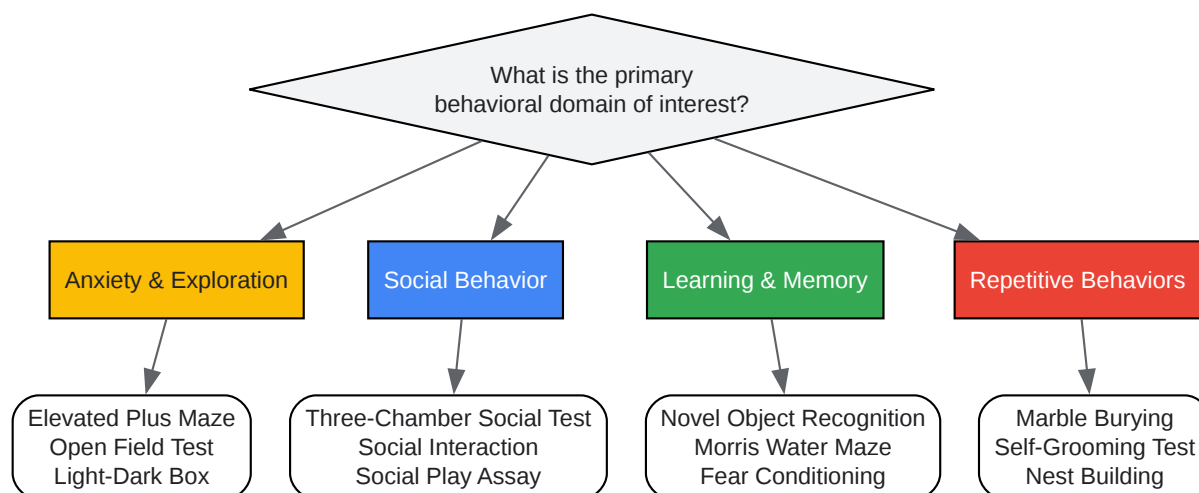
What is the primary behavioral domain of interest?

Anxiety & Exploration

Social Behavior

Learning & Memory

Repetitive Behaviors

Elevated Plus Maze
Open Field Test
Light-Dark Box

Three-Chamber Social Test
Social Interaction
Social Play Assay

Novel Object Recognition
Morris Water Maze
Fear Conditioning

Marble Burying
Self-Grooming Test
Nest Building